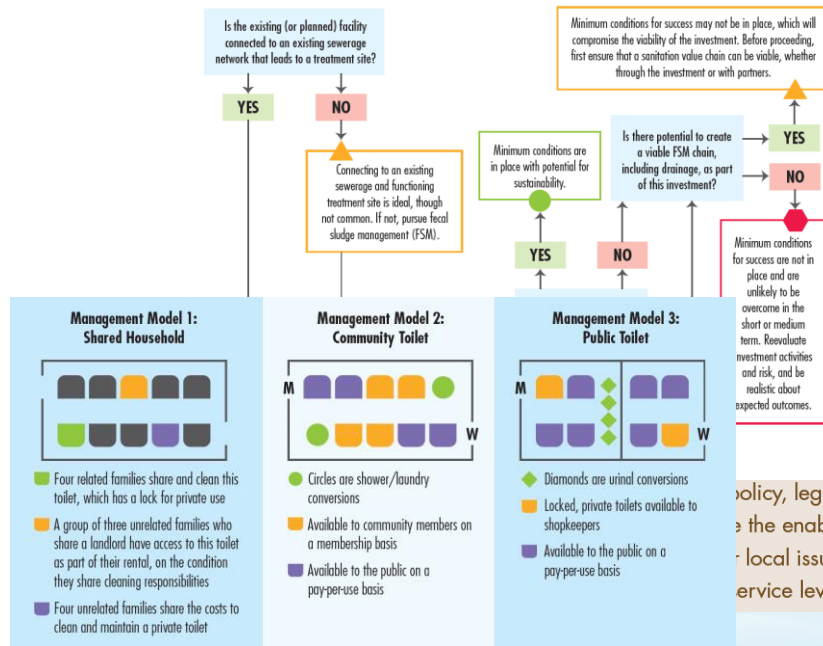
Is the existing (or planned) facility connected to an existing sewerage network that leads to a treatment site?

YES

NO

Connecting to an existing sewerage and functioning treatment site is ideal, though not common. If not, pursue fecal sludge management (FSM).

Minimum conditions for success may not be in place, which will compromise the viability of the investment. Before proceeding, first ensure that a sanitation value chain can be viable, whether through the investment or with partners.

Minimum conditions are in place with potential for sustainability.

YES

NO

Is there potential to create a viable FSM chain, including drainage, as part of this investment?

YES

NO

Minimum conditions for success are not in place and are unlikely to be overcome in the short or medium term. Reevaluate investment activities and risk, and be realistic about expected outcomes.

Management Model 1: Shared Household

Four related families share and clean this toilet, which has a lock for private use

A group of three unrelated families who share a landlord have access to this toilet as part of their rental, on the condition they share cleaning responsibilities

Four unrelated families share the costs to clean and maintain a private toilet

Management Model 2: Community Toilet

M

W

Circles are shower/laundry conversions

Available to community members on a membership basis

Available to the public on a pay-per-use basis

Management Model 3: Public Toilet

M

W

Diamonds are urinal conversions

Locked, private toilets available to shopkeepers

Available to the public on a pay-per-use basis

policy, leg
e the enab
r local issu
service lev